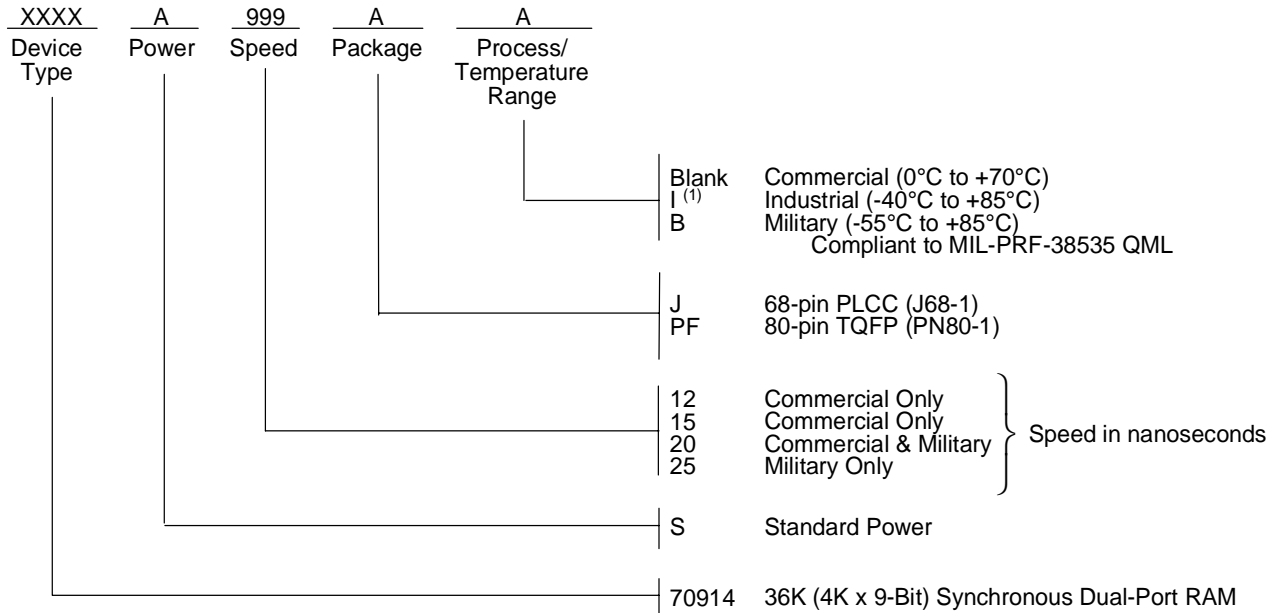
XXXX
Device Type

A
Power

999
Speed

A
Package

A
Process/ Temperature Range

Blank Commercial (0°C to +70°C)
I $^{(1)}$ Industrial (-40°C to +85°C)
B Military (-55°C to +85°C)
Compliant to MIL-PRF-38535 QML

J 68-pin PLCC (J68-1)
PF 80-pin TQFP (PN80-1)

12 Commercial Only
15 Commercial Only
20 Commercial & Military
25 Military Only
Speed in nanoseconds

S Standard Power

70914 36K (4K x 9-Bit) Synchronous Dual-Port RAM